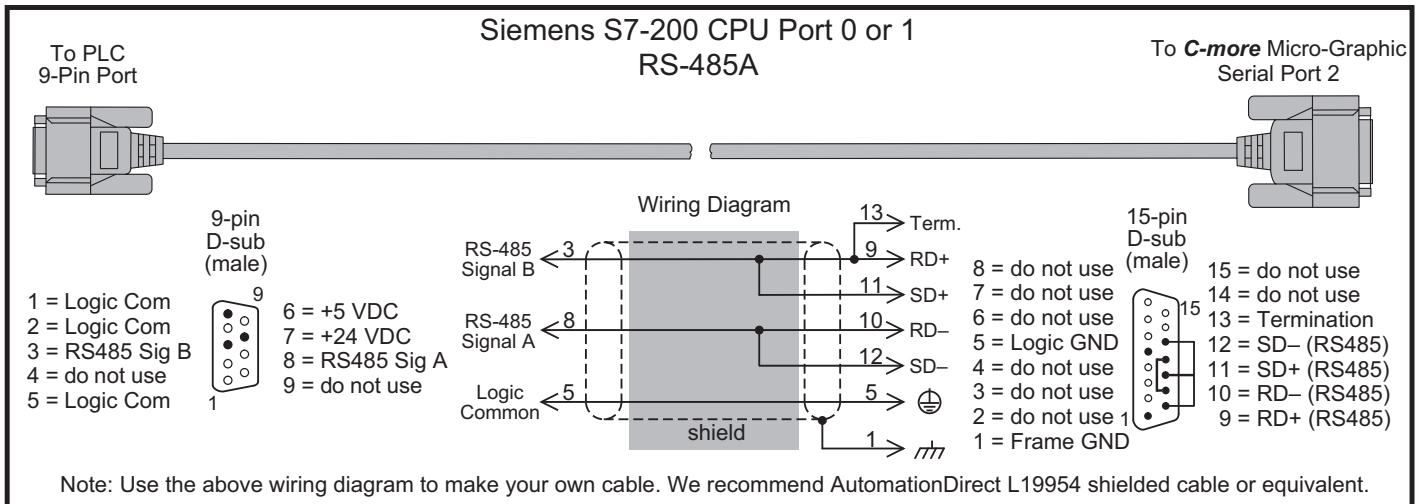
Siemens S7-200 CPU Port 0 or 1
RS-485A

To PLC
9-Pin Port

To C-more Micro-Graphic
Serial Port 2

9-pin
D-sub
(male)

1 = Logic Com
2 = Logic Com
3 = RS485 Sig B
4 = do not use
5 = Logic Com

9
1

6 = +5 VDC
7 = +24 VDC
8 = RS485 Sig A
9 = do not use

Wiring Diagram

RS-485
Signal B
3

RS-485
Signal A
8

Logic
Common
5

shield

13 Term.
9 RD+
11 SD+
10 RD–
12 SD–
5
1

15-pin
D-sub
(male)

8 = do not use
7 = do not use
6 = do not use
5 = Logic GND
4 = do not use
3 = do not use
2 = do not use
1 = Frame GND

15
1

15 = do not use
14 = do not use
13 = Termination
12 = SD– (RS485)
11 = SD+ (RS485)
10 = RD– (RS485)
9 = RD+ (RS485)

Note: Use the above wiring diagram to make your own cable. We recommend AutomationDirect L19954 shielded cable or equivalent.